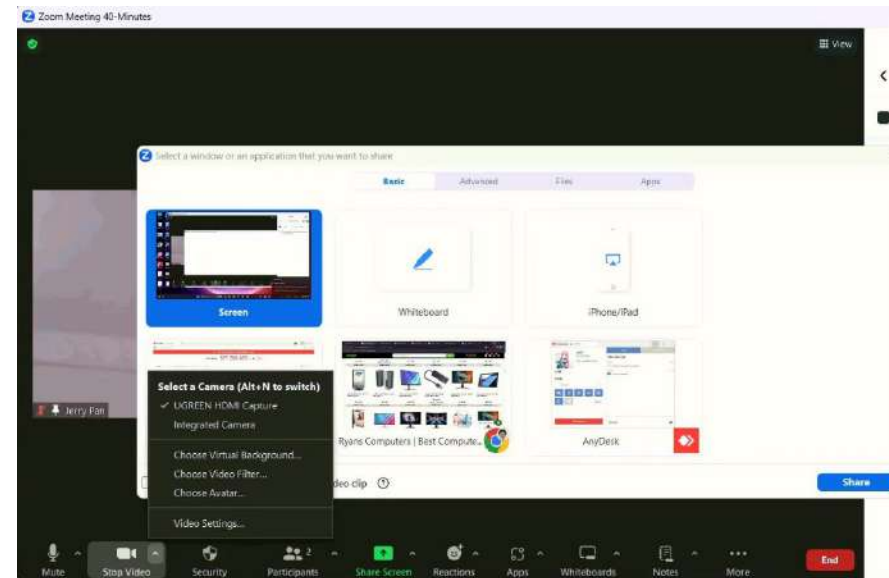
Zoom Meeting 40-Minutes

View

Select a window or an application that you want to share

Basic
Advanced
Files
Apps

Screen
Whiteboard
iPhone/iPad

Ryans Computers | Best Compute...
AnyDesk

Jerry Fan

Select a Camera (Alt+N to switch)
✓ UGREEN HDMI Capture
Integrated Camera
Choose Virtual Background...
Choose Video Filter...
Choose Avatar...
Video Settings...

deo clip

Share

Mute
Stop Video
Security
Participants 2
Share Screen
Reactions
Apps
Whiteboards
Notes
More
End